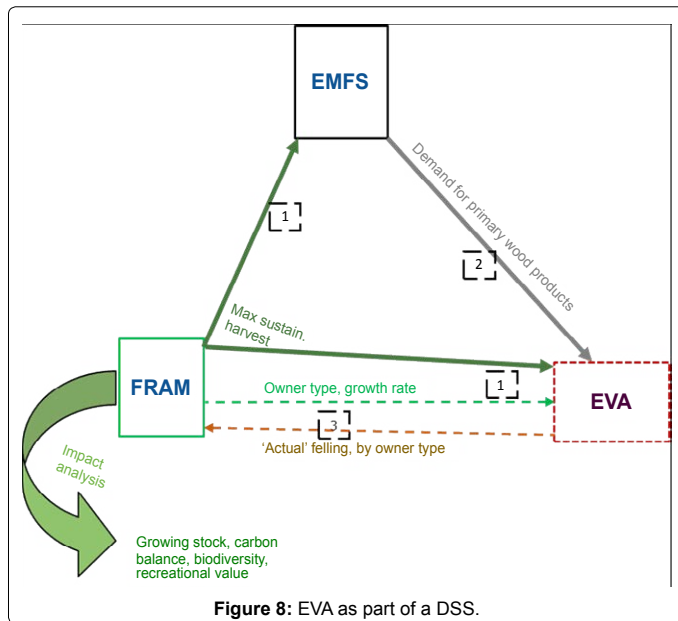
EMFS

1

Demand for primary wood products

2

Max sustain. harvest

FRAM

Owner type, growth rate

1

EVA

3

'Actual' felling, by owner type

Impact analysis

Growing stock, carbon balance, biodiversity, recreational value

**Figure 8:** EVA as part of a DSS.